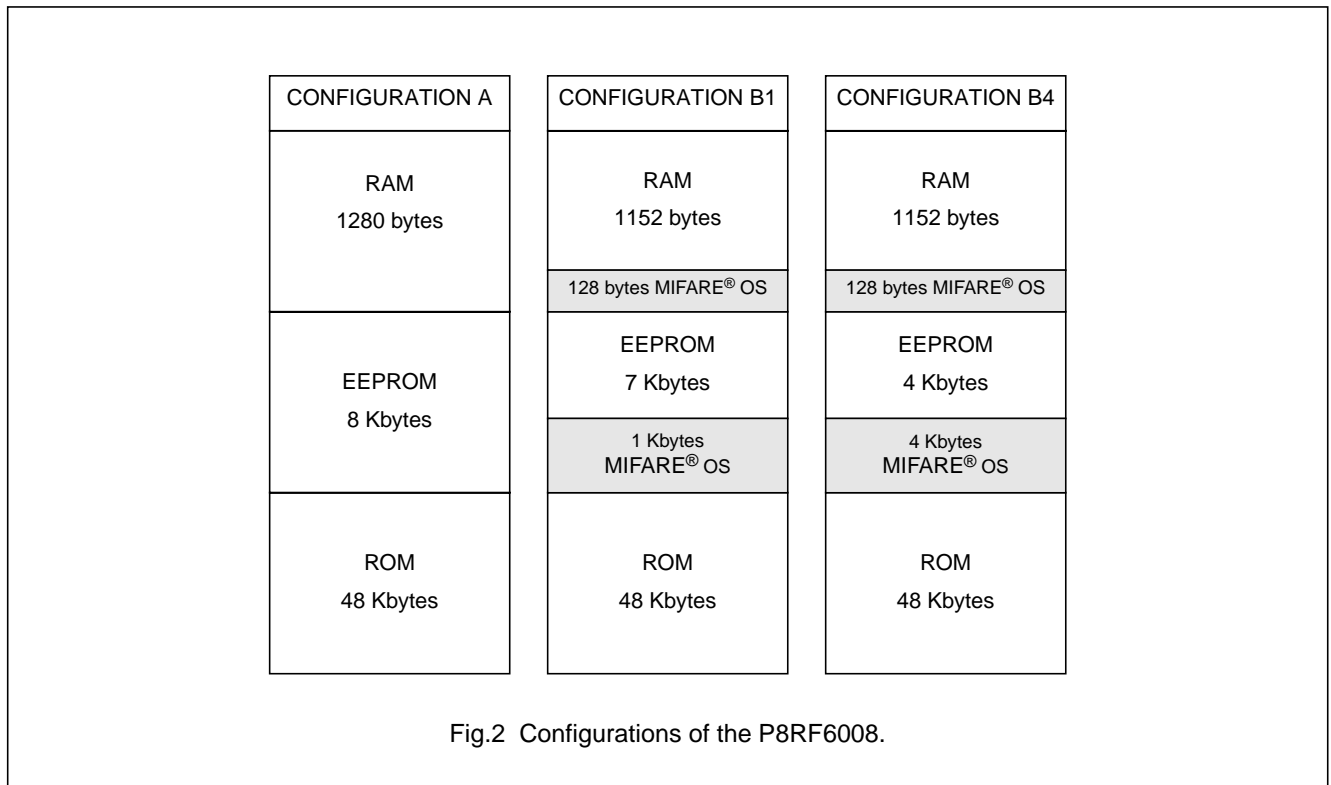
CONFIGURATION A

RAM
1280 bytes

EEPROM
8 Kbytes

ROM
48 Kbytes

CONFIGURATION B1

RAM
1152 bytes

128 bytes MIFARE® OS

EEPROM
7 Kbytes

1 Kbytes
MIFARE® OS

ROM
48 Kbytes

CONFIGURATION B4

RAM
1152 bytes

128 bytes MIFARE® OS

EEPROM
4 Kbytes

4 Kbytes
MIFARE® OS

ROM
48 Kbytes

Fig.2 Configurations of the P8RF6008.